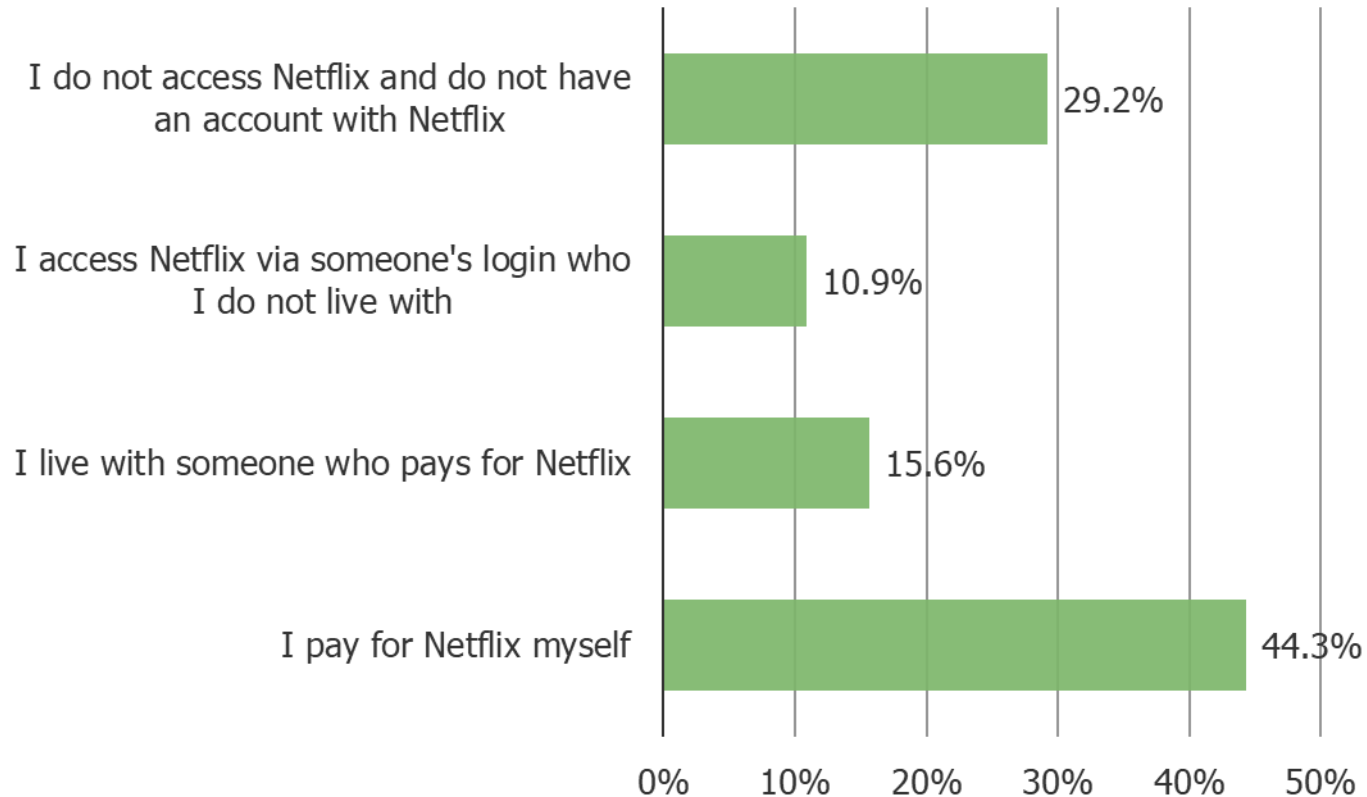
I do not access Netflix and do not have an account with Netflix
29.2%

I access Netflix via someone's login who I do not live with
10.9%

I live with someone who pays for Netflix
15.6%

I pay for Netflix myself
44.3%

0%
10%
20%
30%
40%
50%